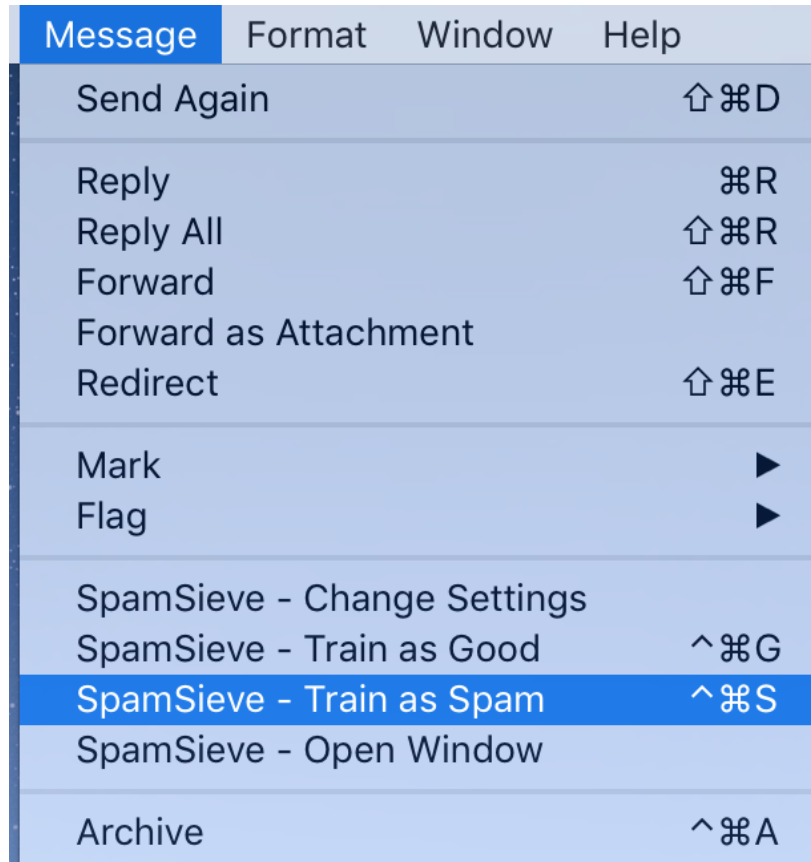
Message Format Window Help

Send Again ⇧⌘D

Reply ⌘R
Reply All ⇧⌘R
Forward ⇧⌘F
Forward as Attachment
Redirect ⇧⌘E

Mark ▶
Flag ▶

SpamSieve - Change Settings
SpamSieve - Train as Good ^⌘G
SpamSieve - Train as Spam ^⌘S
SpamSieve - Open Window

Archive ^⌘A